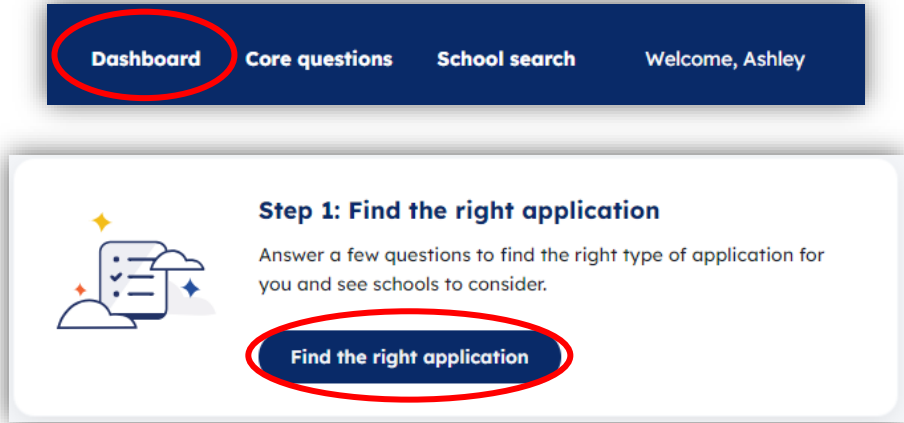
Dashboard Core questions School search Welcome, Ashley

Step 1: Find the right application

Answer a few questions to find the right type of application for you and see schools to consider.

Find the right application